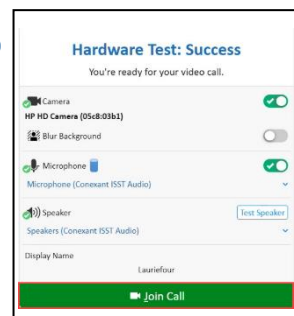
Hardware Test: Success

You're ready for your video call.

Camera
HP HD Camera (05c8:03b1)

Blur Background

Microphone
Microphone (Conexant ISST Audio)

Speaker
Test Speaker
Speakers (Conexant ISST Audio)

Display Name
Lauriefour

Join Call